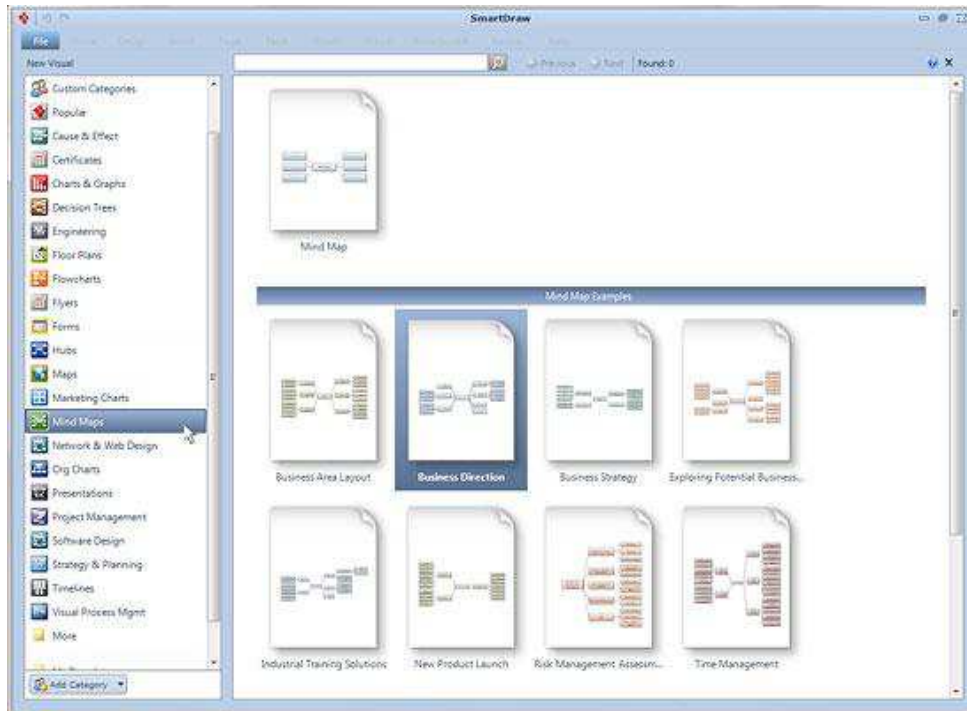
SmartDraw

File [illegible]

New Visual

Previous Next Found: 0

Custom Categories
Popular
Cause & Effect
Certificates
Charts & Graphs
Decision Trees
Engineering
Floor Plans
Flowcharts
Flyers
Forms
Hubs
Maps
Marketing Charts
Mind Maps
Network & Web Design
Org Charts
Presentations
Project Management
Software Design
Strategy & Planning
Timelines
Visual Process Mgmt
More

Add Category

Mind Map

Mind Map Examples

Business Area Layout
Business Direction
Business Strategy
Exploring Potential Business...
Industrial Training Solutions
New Product Launch
Risk Management Assessm...
Time Management